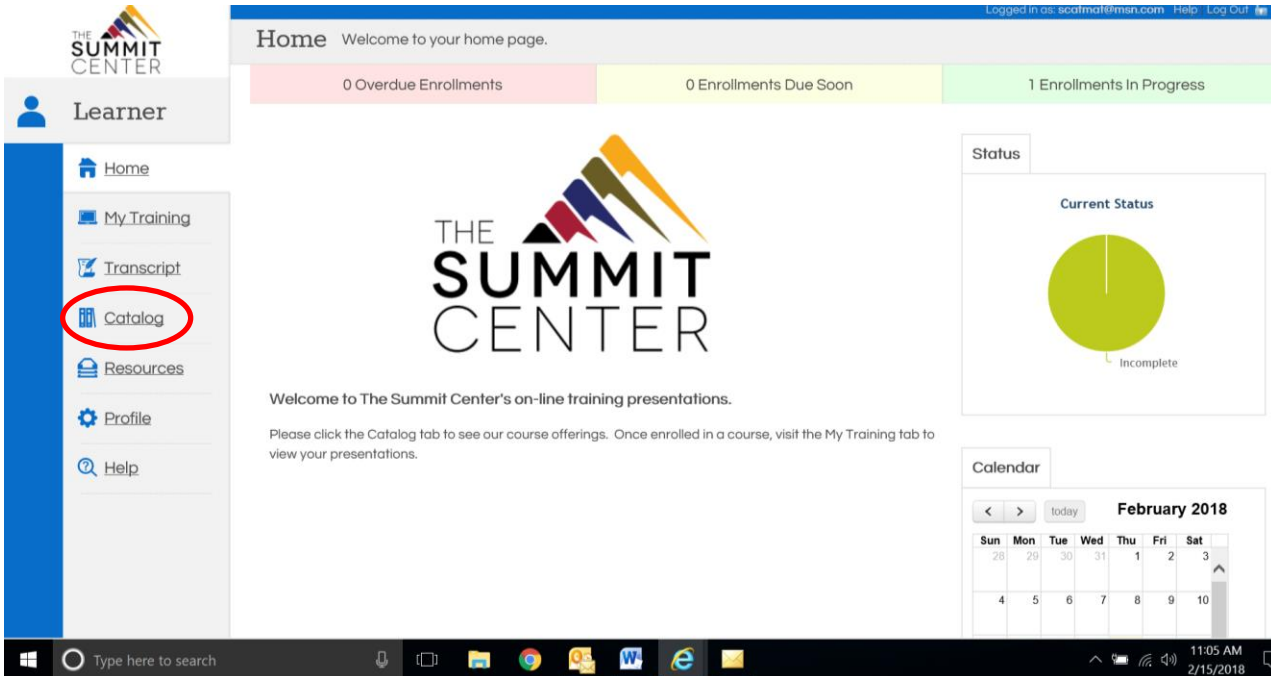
THE SUMMIT CENTER

Logged in as: scatmat@msn.com Help Log Out

Home Welcome to your home page.

Learner

| 0 Overdue Enrollments | 0 Enrollments Due Soon | 1 Enrollments In Progress |
|---|---|---|

Home

My Training

Transcript

Catalog

Resources

Profile

Help

THE SUMMIT CENTER

Welcome to The Summit Center's on-line training presentations.

Please click the Catalog tab to see our course offerings. Once enrolled in a course, visit the My Training tab to view your presentations.

Status

Current Status

Incomplete

Calendar

< > today February 2018

| Sun | Mon | Tue | Wed | Thu | Fri | Sat |
|---|---|---|---|---|---|---|
| 28 | 29 | 30 | 31 | 1 | 2 | 3 |
| 4 | 5 | 6 | 7 | 8 | 9 | 10 |

Type here to search

11:05 AM 2/15/2018